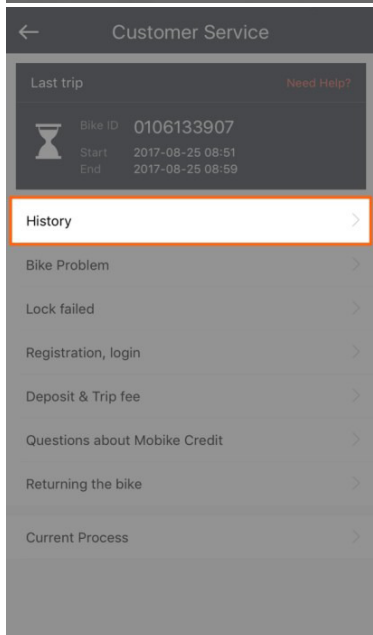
Customer Service

Last trip
Need Help?

Bike ID 0106133907
Start 2017-08-25 08:51
End 2017-08-25 08:59

History

Bike Problem

Lock failed

Registration, login

Deposit & Trip fee

Questions about Mobike Credit

Returning the bike

Current Process